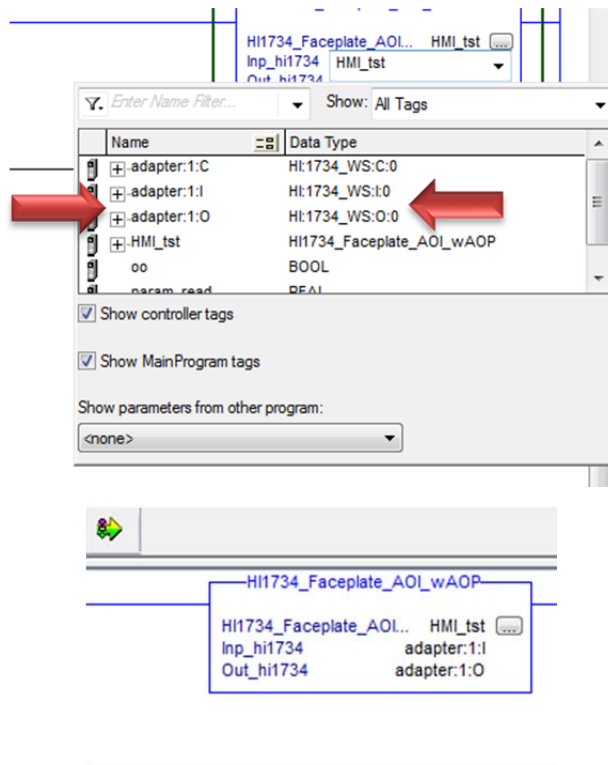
HI1734_Faceplate_AOI... HMI_tst
Inp_hi1734 HMI_tst
Out_hi1734

Enter Name Filter... Show: All Tags

| Name | Data Type |
|---|---|
| adapter:1:C | HI:1734_WS:C:0 |
| adapter:1:I | HI:1734_WS:I:0 |
| adapter:1:O | HI:1734_WS:O:0 |
| HMI_tst | HI1734_Faceplate_AOI_wAOP |
| oo | BOOL |
| param_read | REAL |

Show controller tags

Show MainProgram tags

Show parameters from other program:

<none>

HI1734_Faceplate_AOI_wAOP

HI1734_Faceplate_AOI... HMI_tst
Inp_hi1734 adapter:1:I
Out_hi1734 adapter:1:O